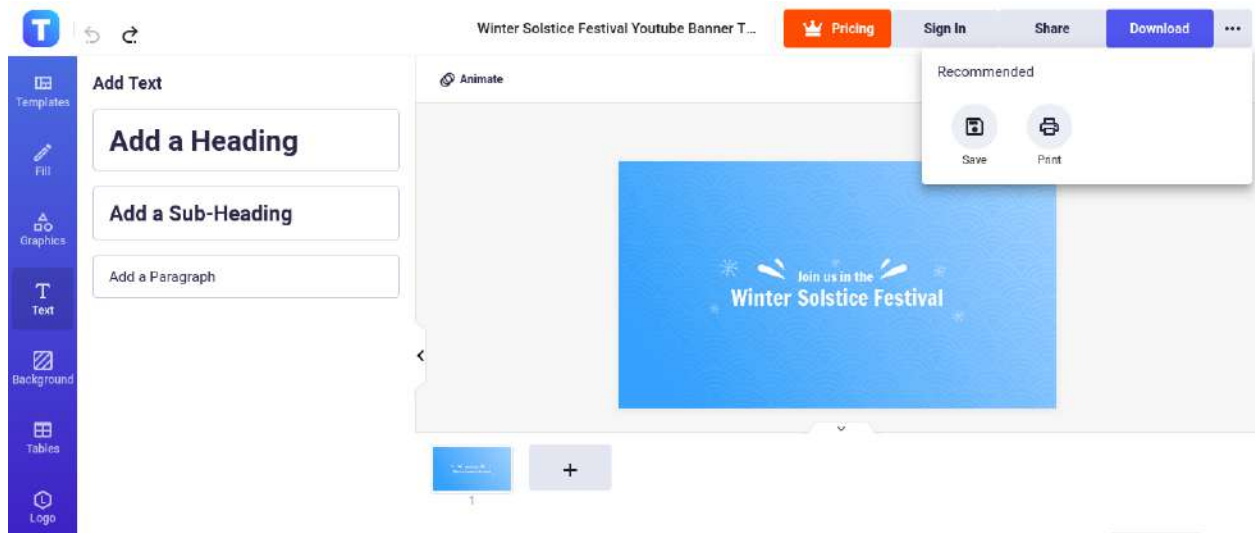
T

Winter Solstice Festival Youtube Banner T...

Pricing

Sign In

Share

Download

...

Templates

Fill

Graphics

Text

Background

Tables

Logo

Add Text

Add a Heading

Add a Sub-Heading

Add a Paragraph

Animate

Recommended

Save

Print

Join us in the
Winter Solstice Festival

+

1